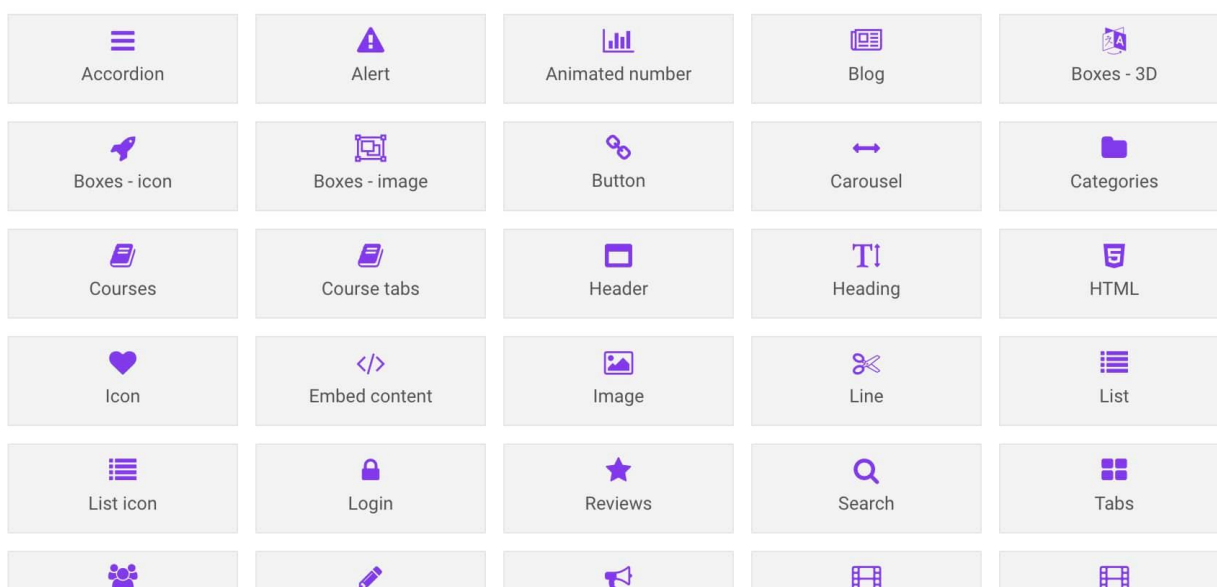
| Accordion | Alert | Animated number | Blog | Boxes - 3D |
|---|---|---|---|---|
| Boxes - icon | Boxes - image | Button | Carousel | Categories |
| Courses | Course tabs | Header | Heading | HTML |
| Icon | Embed content | Image | Line | List |
| List icon | Login | Reviews | Search | Tabs |